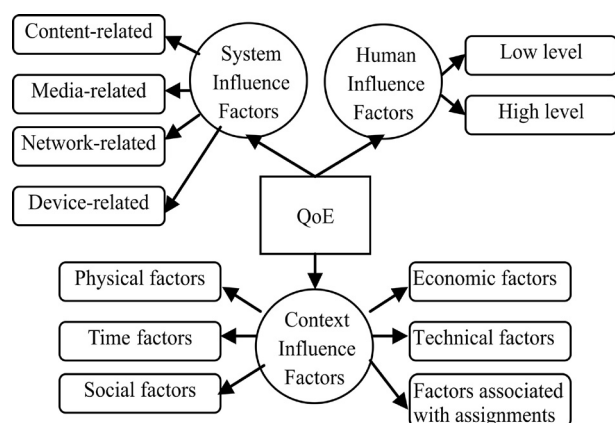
Content-related

Media-related

Network-related

Device-related

System Influence Factors

Human Influence Factors

Low level

High level

QoE

Physical factors

Time factors

Social factors

Context Influence Factors

Economic factors

Technical factors

Factors associated with assignments